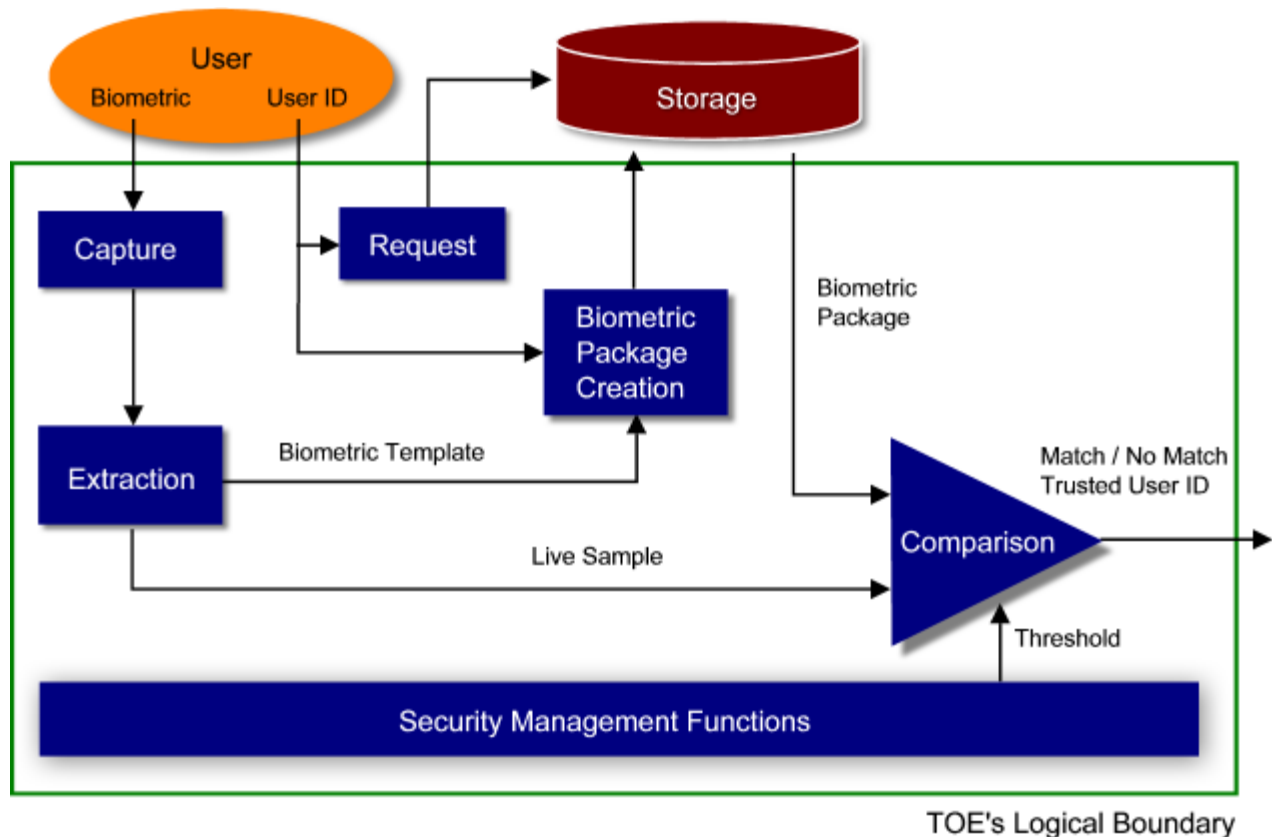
User
Biometric
User ID
Storage
Capture
Request
Biometric Package
Biometric Package Creation
Extraction
Biometric Template
Match / No Match
Trusted User ID
Live Sample
Comparison
Threshold
Security Management Functions
TOE's Logical Boundary